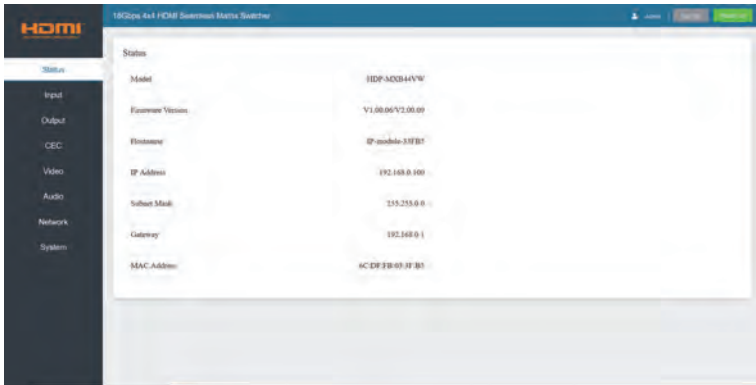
HDMI

18Gbps 4x4 HDMI Seamless Matrix Switcher

admin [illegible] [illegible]

Status
Input
Output
CEC
Video
Audio
Network
System

Status

| | |
|---|---|
| Model | HDP-MXB44VW |
| Firmware Version | V1.00.06/V2.00.09 |
| Hostname | IP-module-35FB5 |
| IP Address | 192.168.0.100 |
| Subnet Mask | 255.255.0.0 |
| Gateway | 192.168.0.1 |
| MAC Address | 6C:DF:FB:03:5F:B5 |